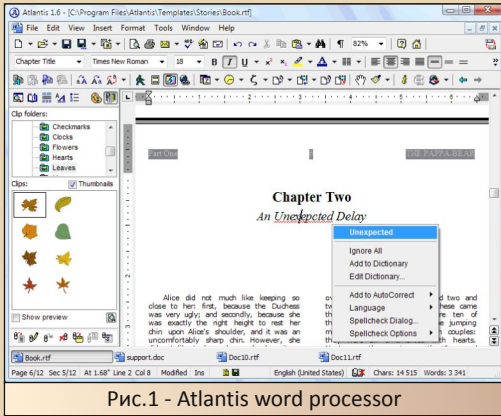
Atlantis 1.6 - [C:\Program Files\Atlantis\Templates\Stories\Book.rtf]

File Edit View Insert Format Tools Window Help

82%

Chapter Title
Times New Roman
18

Clip folders:
Checkmarks
Clocks
Flowers
Hearts
Leaves

Clips:
Thumbnails

Show preview

Part One
THE PAPPA-BEAR

Chapter Two

An Unexpected Delay

Unexpected
Ignore All
Add to Dictionary
Edit Dictionary...
Add to AutoCorrect
Language
Spellcheck Dialog...
Spellcheck Options

Alice did not much like keeping so close to her: first, because the Duchess was very ugly; and secondly, because she was exactly the right height to rest her chin upon Alice's shoulder, and it was an uncomfortably sharp chin. However, she

ov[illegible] d two and tw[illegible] hese came th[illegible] re ten of th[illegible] e jumping th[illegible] couples: th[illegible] h hearts.

Book.rtf
support.doc
Doc10.rtf
Doc11.rtf

Page 6/12 Sec 5/12 At 1.68" Line 2 Col 8 Modified Ins English (United States) Chars: 14 515 Words: 3 341

Рис.1 - Atlantis word processor